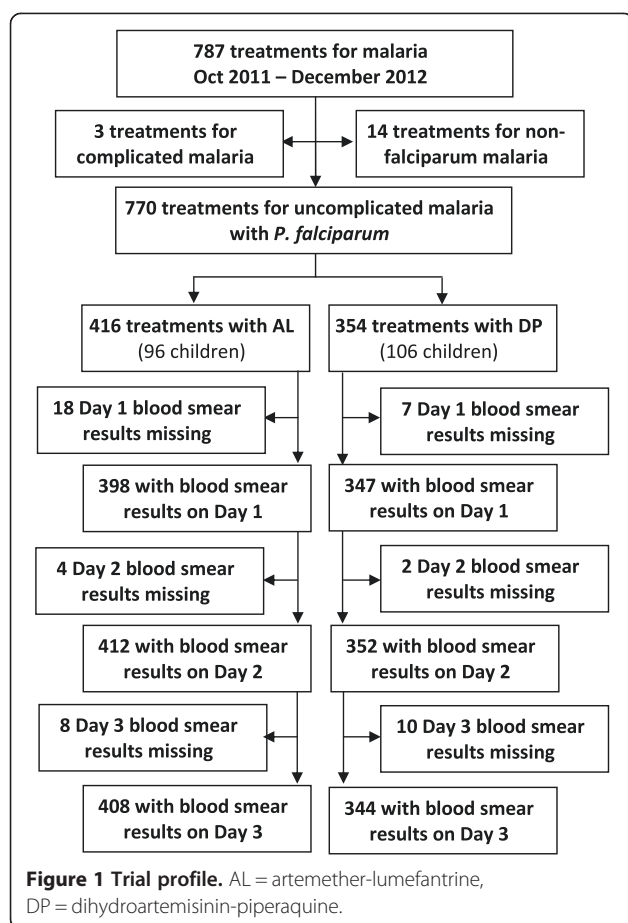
787 treatments for malaria
Oct 2011 – December 2012

3 treatments for complicated malaria

14 treatments for non-falciparum malaria

770 treatments for uncomplicated malaria with *P. falciparum*

416 treatments with AL
(96 children)

354 treatments with DP
(106 children)

18 Day 1 blood smear results missing

7 Day 1 blood smear results missing

398 with blood smear results on Day 1

347 with blood smear results on Day 1

4 Day 2 blood smear results missing

2 Day 2 blood smear results missing

412 with blood smear results on Day 2

352 with blood smear results on Day 2

8 Day 3 blood smear results missing

10 Day 3 blood smear results missing

408 with blood smear results on Day 3

344 with blood smear results on Day 3

**Figure 1 Trial profile.** AL = artemether-lumefantrine, DP = dihydroartemisinin-piperaquine.